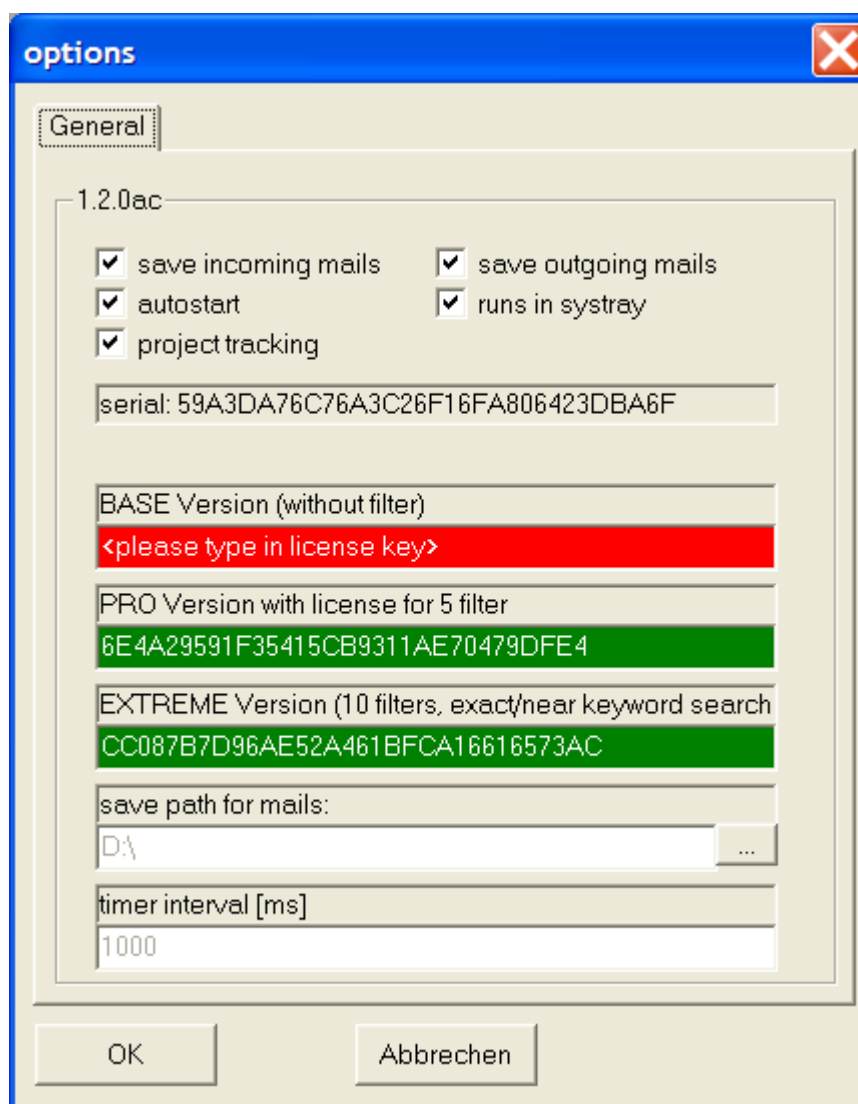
options

General

1.2.0ac

save incoming mails
save outgoing mails
autostart
runs in systray
project tracking

serial: 59A3DA76C76A3C26F16FA806423DBA6F

BASE Version (without filter)
<please type in license key>

PRO Version with license for 5 filter
6E4A29591F35415CB9311AE70479DFE4

EXTREME Version (10 filters, exact/near keyword search
CC087B7D96AE52A461BFCA16616573AC

save path for mails:
D:\
...

timer interval [ms]
1000

OK
Abbrechen